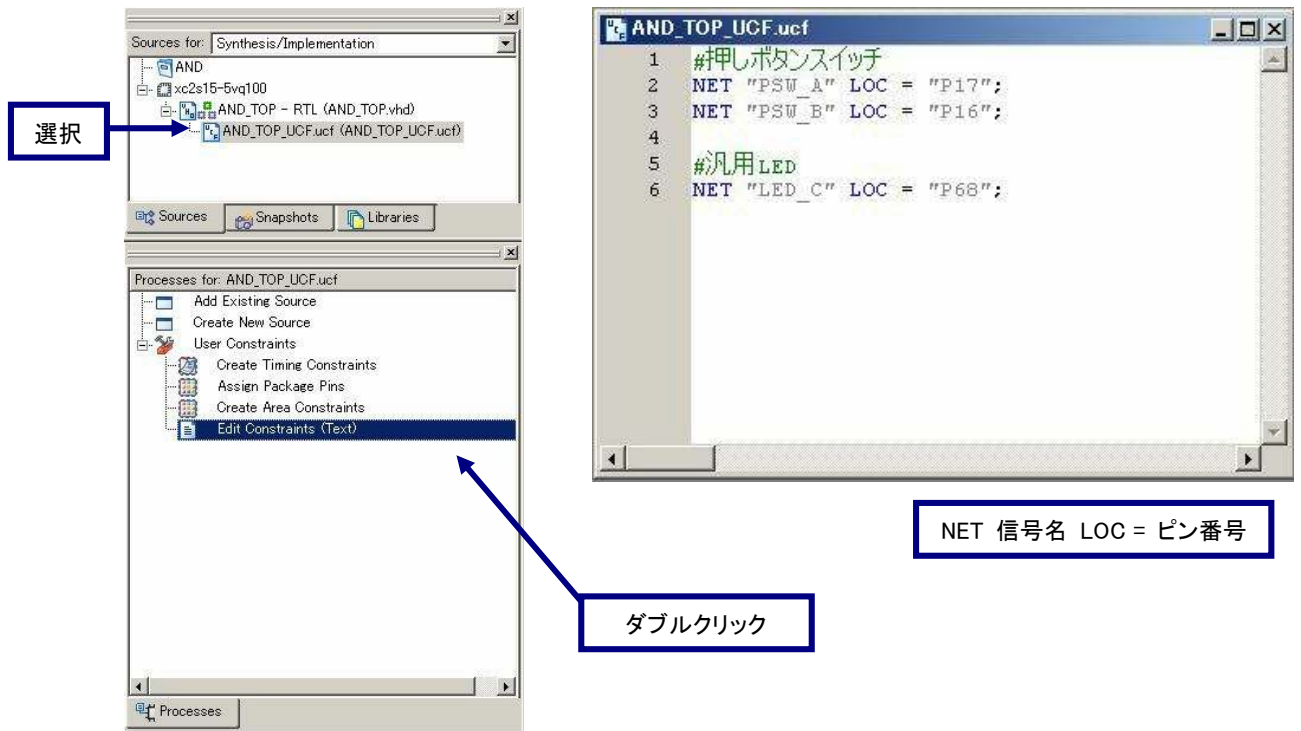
Sources for: Synthesis/Implementation

AND
xc2s15-5vq100
AND_TOP - RTL (AND_TOP.vhd)
AND_TOP_UCF.ucf (AND_TOP_UCF.ucf)

選択

Sources | Snapshots | Libraries

Processes for: AND_TOP_UCF.ucf
Add Existing Source
Create New Source
User Constraints
Create Timing Constraints
Assign Package Pins
Create Area Constraints
Edit Constraints (Text)

Processes

ダブルクリック

AND_TOP_UCF.ucf

1 #押しボタンスイッチ
2 NET "PSW_A" LOC = "P17";
3 NET "PSW_B" LOC = "P16";
4
5 #汎用LED
6 NET "LED_C" LOC = "P68";

NET 信号名 LOC = ピン番号